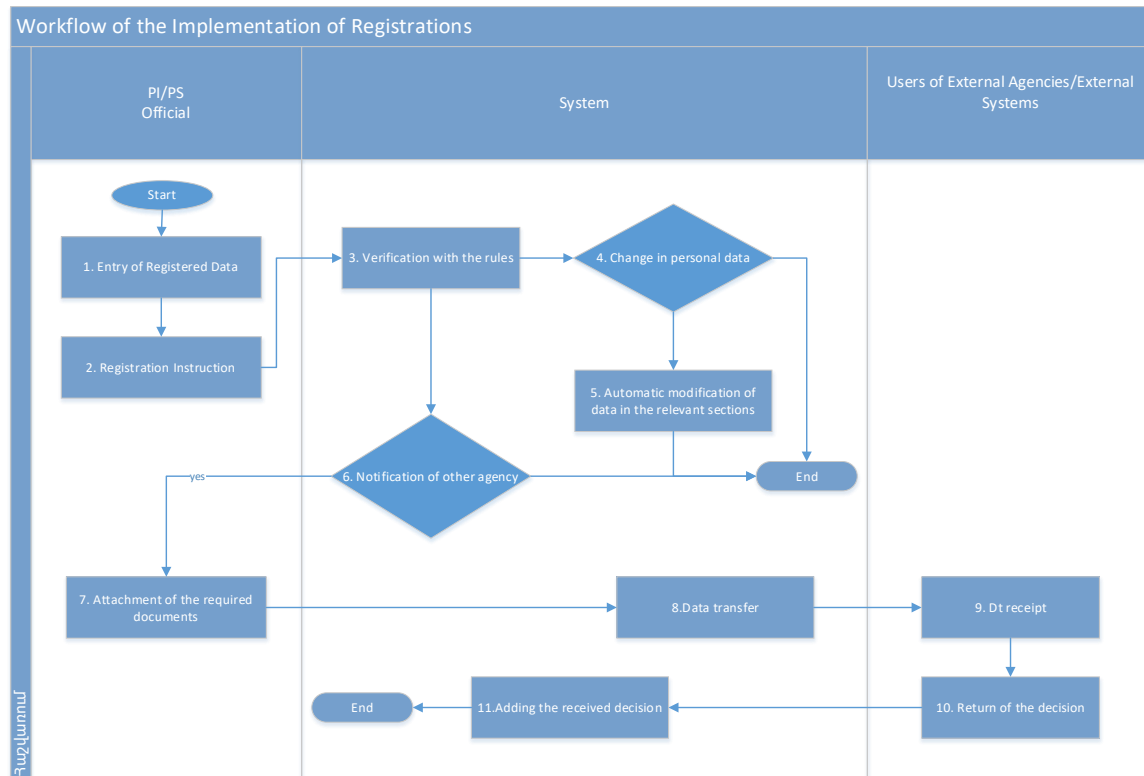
Workflow of the Implementation of Registrations

PI/PS Official

System

Users of External Agencies/External Systems

Start

1. Entry of Registered Data

2. Registration Instruction

3. Verification with the rules

4. Change in personal data

5. Automatic modification of data in the relevant sections

6. Notification of other agency

yes

End

7. Attachment of the required documents

8.Data transfer

9. Dt receipt

10. Return of the decision

11.Adding the received decision

End

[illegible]